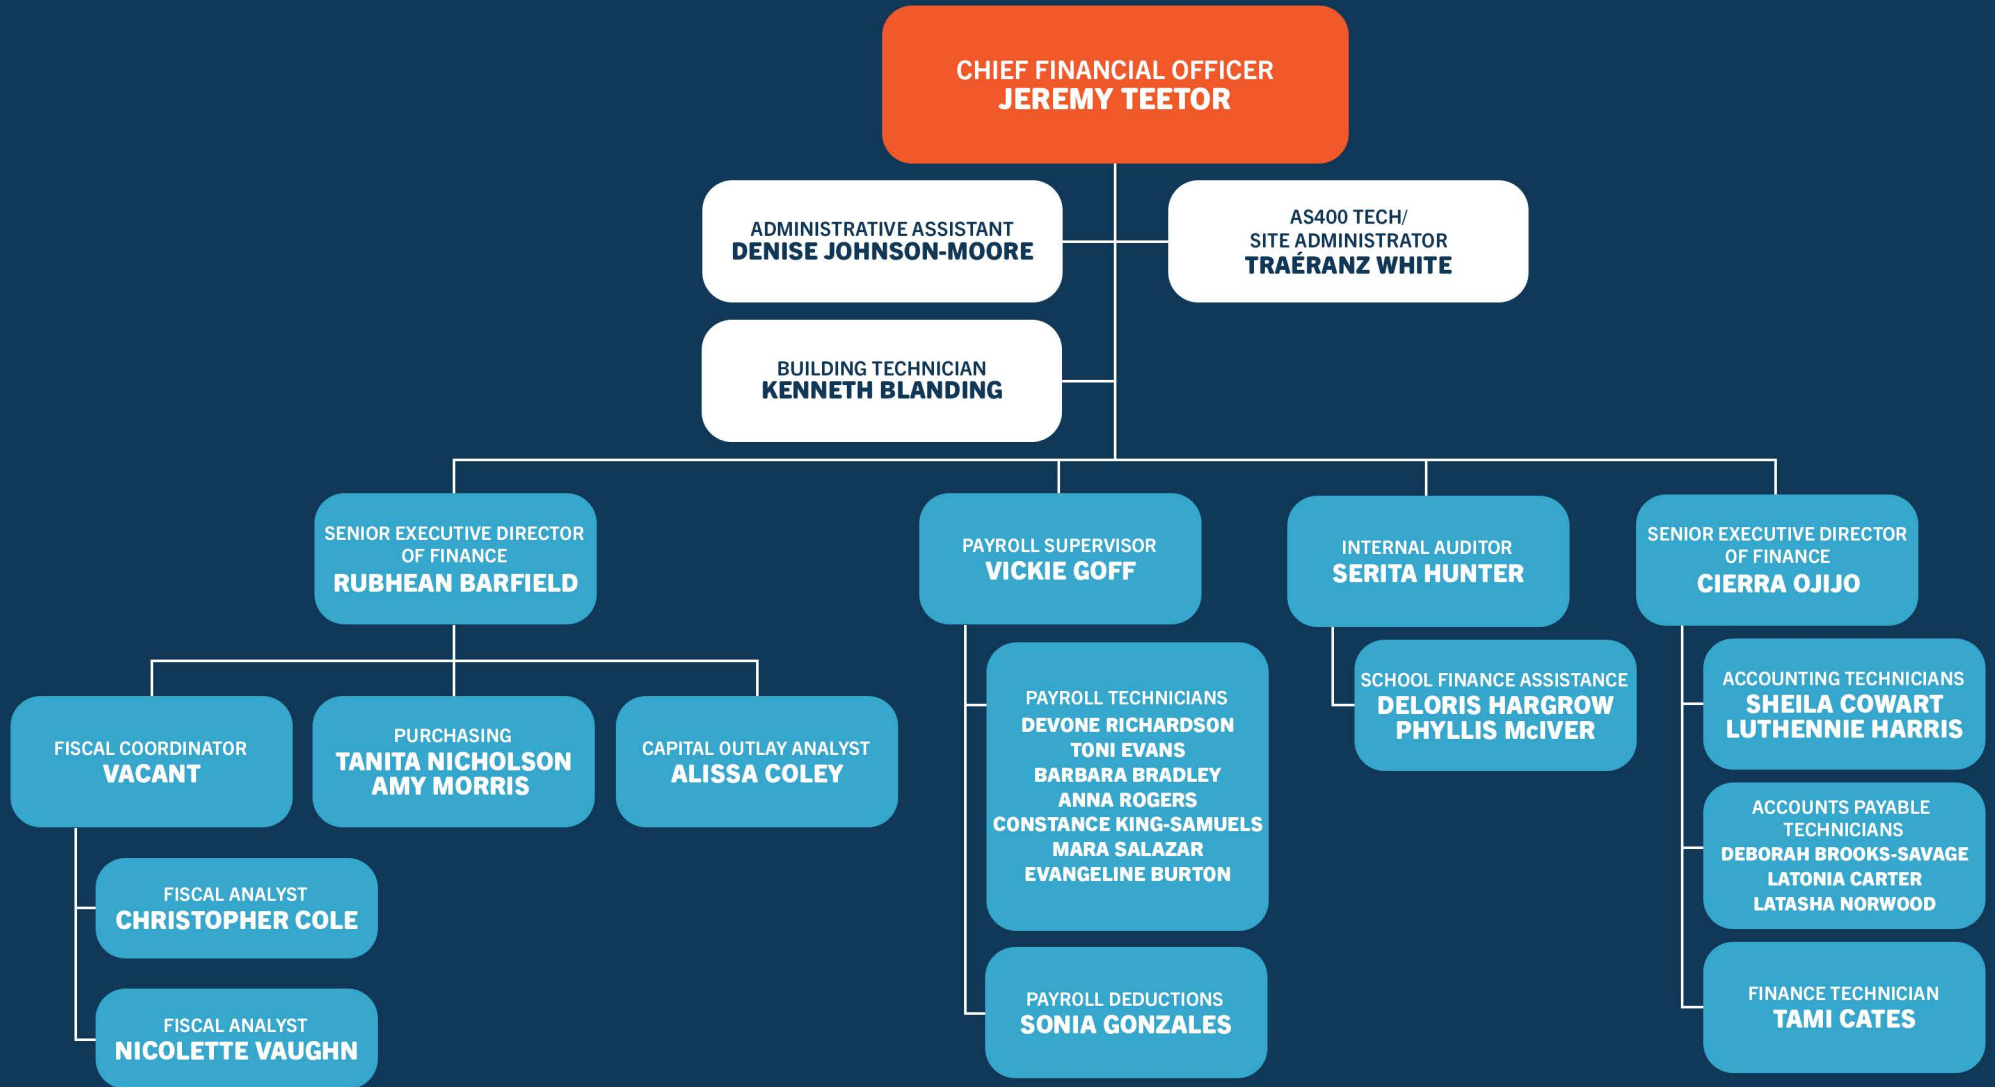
CHIEF FINANCIAL OFFICER
JEREMY TEETOR

ADMINISTRATIVE ASSISTANT
DENISE JOHNSON-MOORE

AS400 TECH/
SITE ADMINISTRATOR
TRAÉRANZ WHITE

BUILDING TECHNICIAN
KENNETH BLANDING

SENIOR EXECUTIVE DIRECTOR OF FINANCE
RUBHEAN BARFIELD

FISCAL COORDINATOR
VACANT

PURCHASING
TANITA NICHOLSON
AMY MORRIS

CAPITAL OUTLAY ANALYST
ALISSA COLEY

FISCAL ANALYST
CHRISTOPHER COLE

FISCAL ANALYST
NICOLETTE VAUGHN

PAYROLL SUPERVISOR
VICKIE GOFF

PAYROLL TECHNICIANS
DEVONE RICHARDSON
TONI EVANS
BARBARA BRADLEY
ANNA ROGERS
CONSTANCE KING-SAMUELS
MARA SALAZAR
EVANGELINE BURTON

PAYROLL DEDUCTIONS
SONIA GONZALES

INTERNAL AUDITOR
SERITA HUNTER

SCHOOL FINANCE ASSISTANCE
DELORIS HARGROW
PHYLLIS McIVER

SENIOR EXECUTIVE DIRECTOR OF FINANCE
CIERRA OJIJO

ACCOUNTING TECHNICIANS
SHEILA COWART
LUTHENNIE HARRIS

ACCOUNTS PAYABLE TECHNICIANS
DEBORAH BROOKS-SAVAGE
LATONIA CARTER
LATASHA NORWOOD

FINANCE TECHNICIAN
TAMI CATES